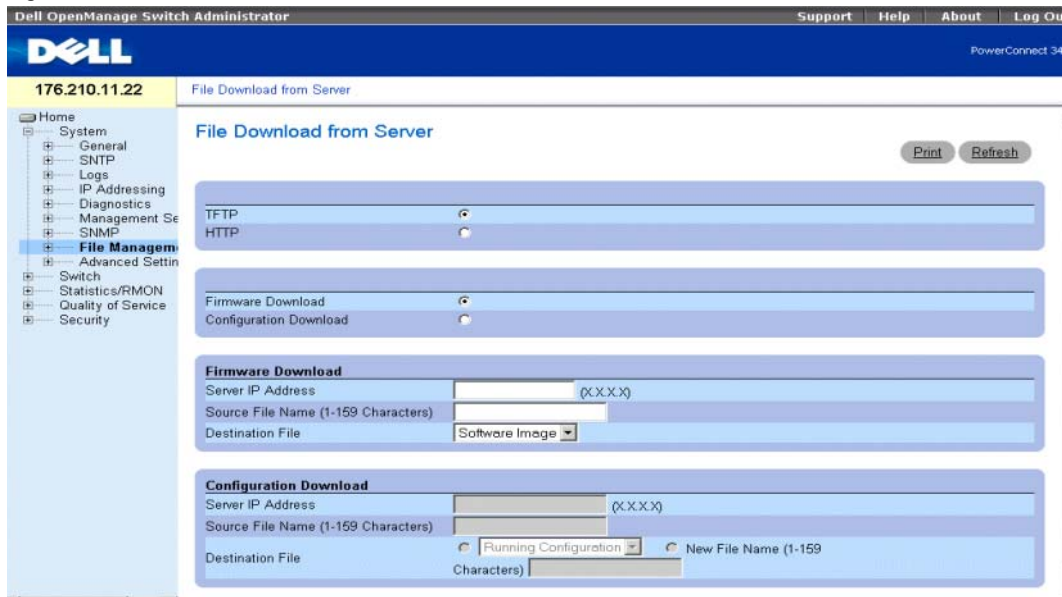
Dell OpenManage Switch Administrator

Support | Help | About | Log Ou

DELL

PowerConnect 34

176.210.11.22

File Download from Server

Home
System
General
SNTP
Logs
IP Addressing
Diagnostics
Management Se
SNMP
File Managem
Advanced Settin
Switch
Statistics/RMON
Quality of Service
Security

File Download from Server

Print Refresh

TFTP
HTTP

Firmware Download
Configuration Download

Firmware Download

| | |
|---|---|
| Server IP Address | (X.X.X.X) |
| Source File Name (1-159 Characters) | |
| Destination File | Software Image |

Configuration Download

| | |
|---|---|
| Server IP Address | (X.X.X.X) |
| Source File Name (1-159 Characters) | |
| Destination File | Running Configuration New File Name (1-159 Characters) |